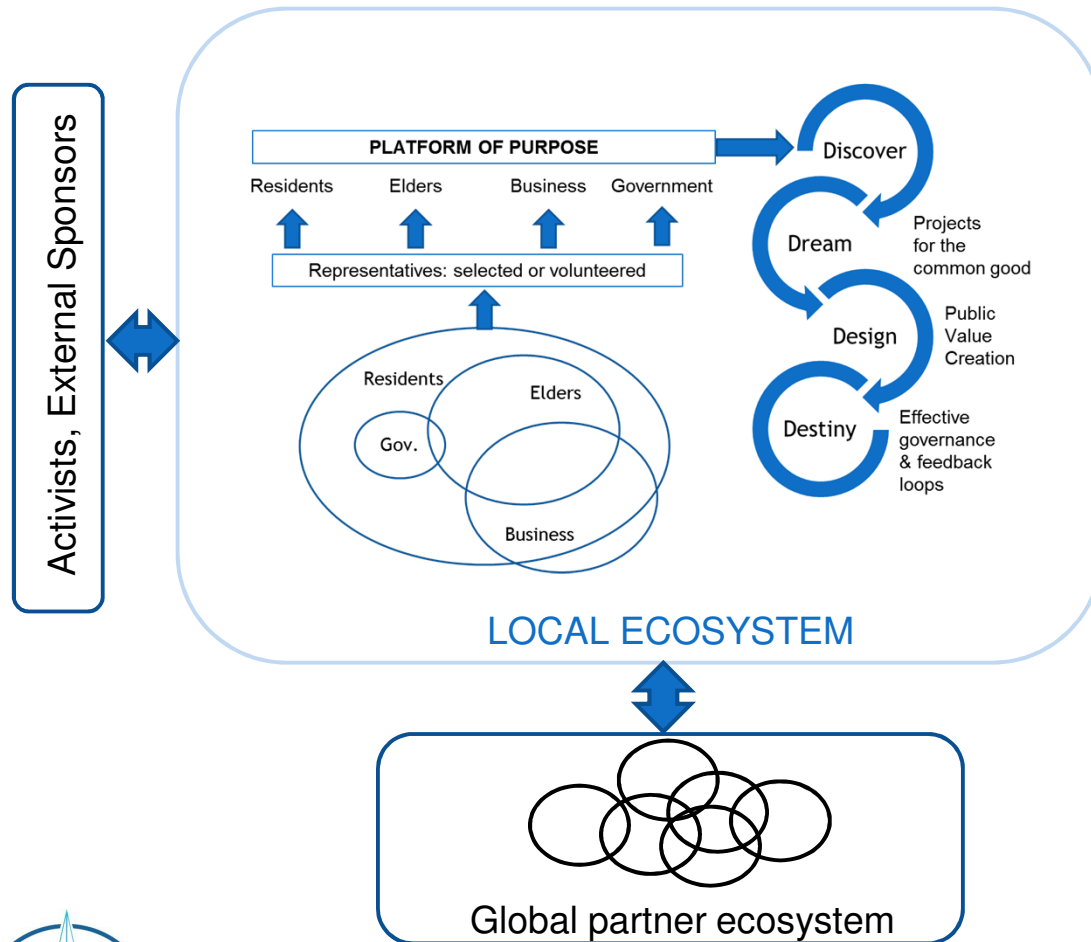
Activists, External Sponsors

PLATFORM OF PURPOSE

Residents Elders Business Government

Representatives: selected or volunteered

Residents
Elders
Gov.
Business

Discover
Dream
Projects for the common good
Design
Public Value Creation
Destiny
Effective governance & feedback loops

LOCAL ECOSYSTEM

Global partner ecosystem